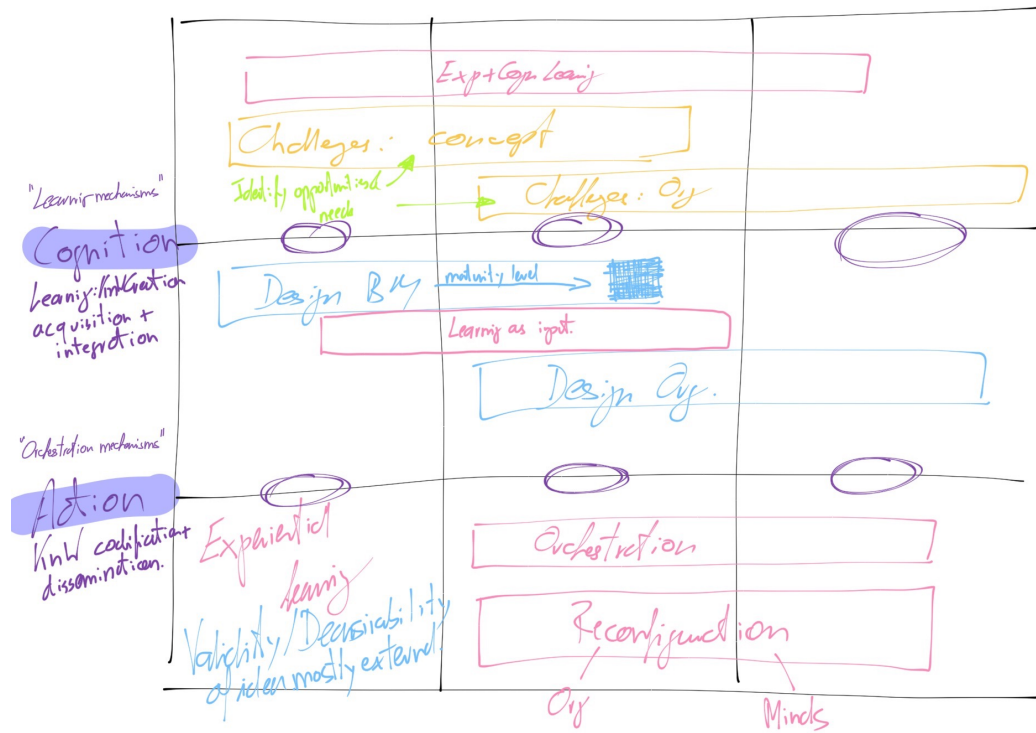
Exp + Cogn Leanig

Challeges: concept

Identify opportunities/ needs

Challeges: Org

"Learnig mechanisms"

Cognition

Leanig: Info/Knowledge acquisition + integration

Design BM

maturity level

Learnig as input.

Design Org.

"Orchestration mechanisms"

Action

KnW codification + dissemination.

Experiential learnig

Orchestration

Validity/Desirability of ideas mostly external!

Reconfiguration

Org

Minds